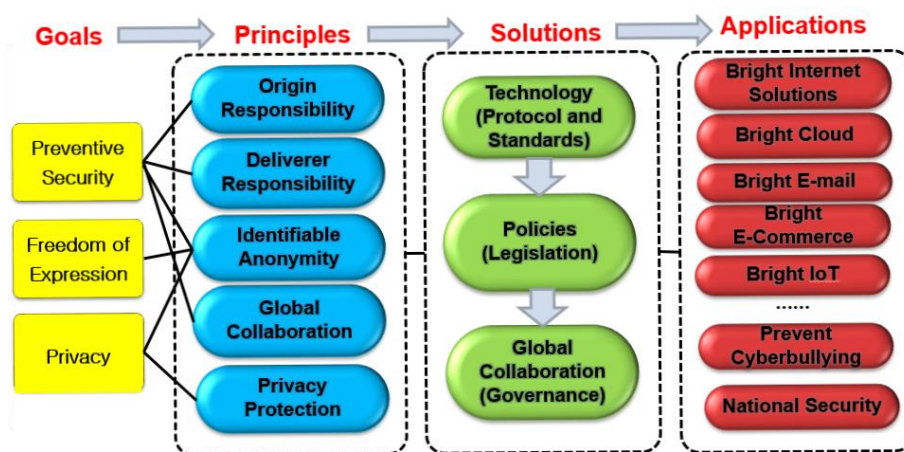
Goals

Principles

Solutions

Applications

Preventive Security

Freedom of Expression

Privacy

Origin Responsibility

Deliverer Responsibility

Identifiable Anonymity

Global Collaboration

Privacy Protection

Technology (Protocol and Standards)

Policies (Legislation)

Global Collaboration (Governance)

Bright Internet Solutions

Bright Cloud

Bright E-mail

Bright E-Commerce

Bright IoT

......

Prevent Cyberbullying

National Security